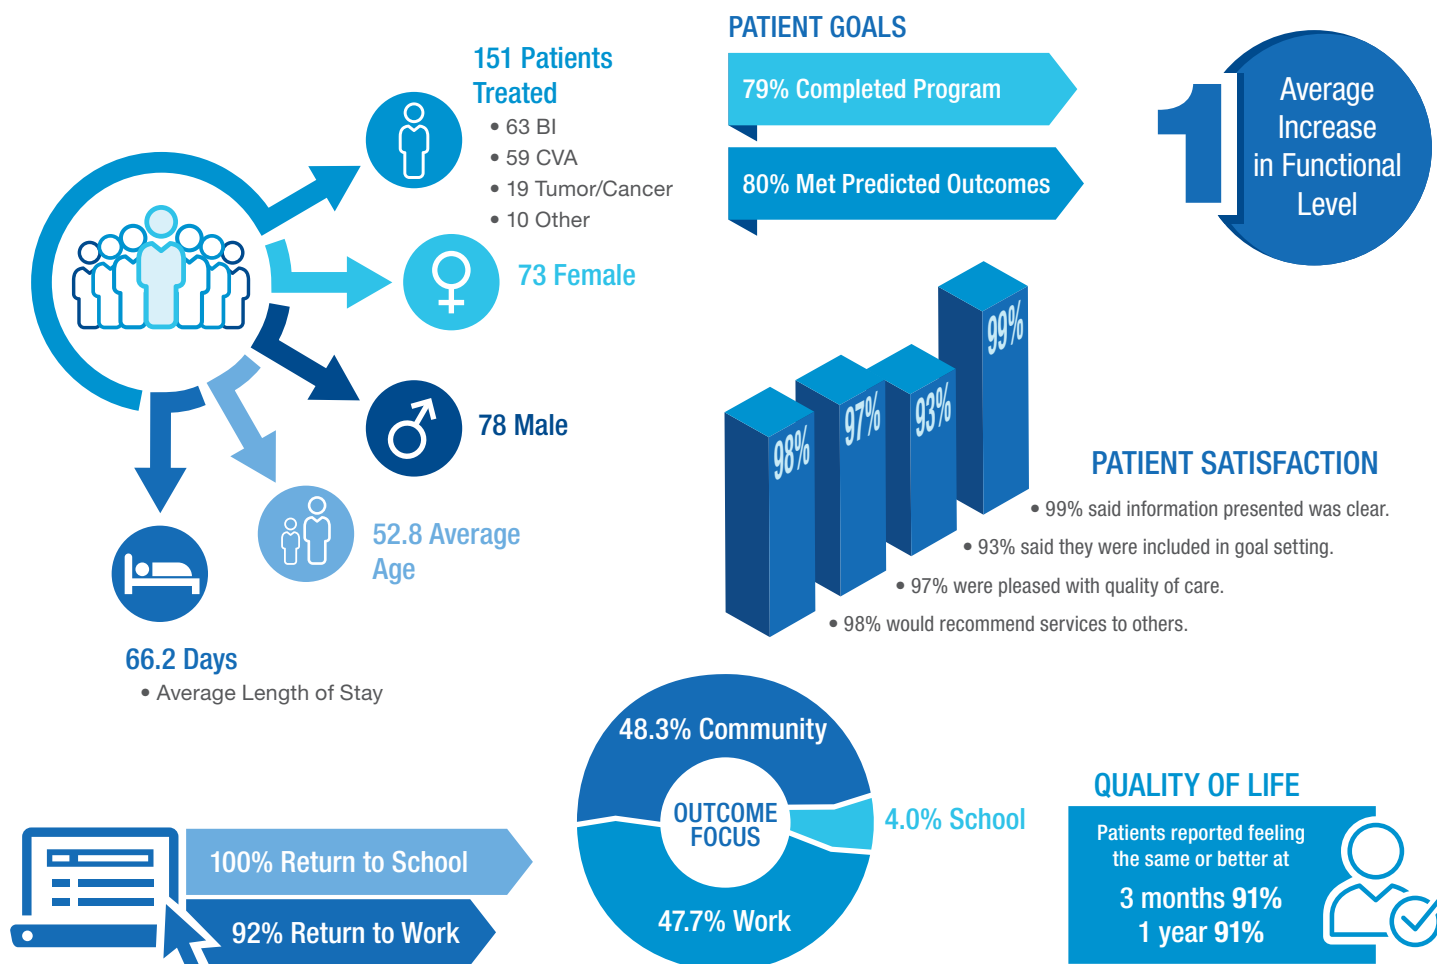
151 Patients Treated
• 63 BI
• 59 CVA
• 19 Tumor/Cancer
• 10 Other

73 Female

78 Male

52.8 Average Age

66.2 Days
• Average Length of Stay

PATIENT GOALS
79% Completed Program
80% Met Predicted Outcomes

1 Average Increase in Functional Level

98%
97%
93%
99%

PATIENT SATISFACTION
• 99% said information presented was clear.
• 93% said they were included in goal setting.
• 97% were pleased with quality of care.
• 98% would recommend services to others.

100% Return to School
92% Return to Work

48.3% Community
OUTCOME FOCUS
4.0% School
47.7% Work

QUALITY OF LIFE
Patients reported feeling the same or better at
3 months 91%
1 year 91%